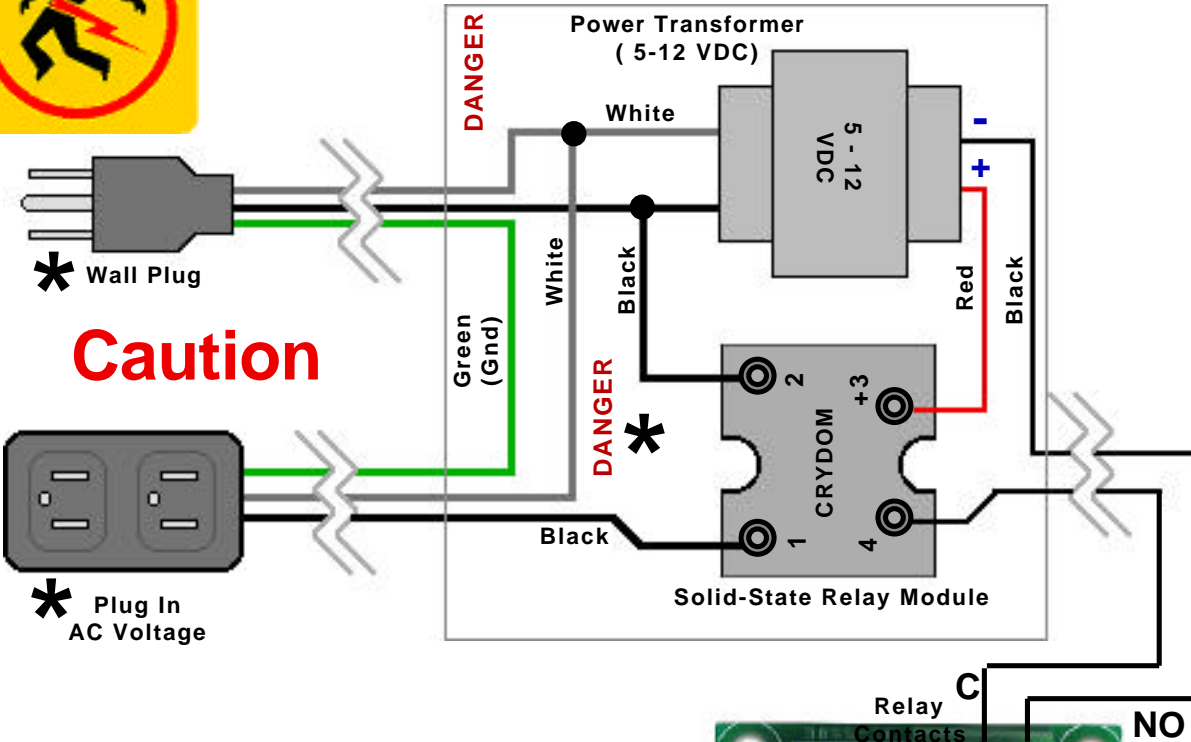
DANGER
Power Transformer
( 5-12 VDC)
White
5 - 12 VDC
-
+
* Wall Plug
White
Black
Red
Black
Caution
Green (Gnd)
DANGER
*
2
+3
CRYDOM
1
4
Black
* Plug In AC Voltage
Solid-State Relay Module
C
Relay Contacts
NO